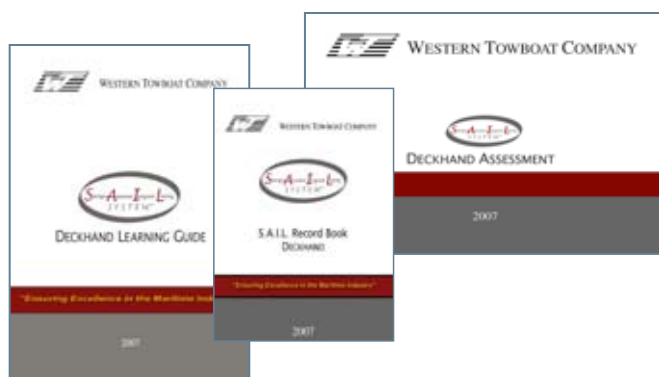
WESTERN TOWBOAT COMPANY

S-A-I-L SYSTEM

DECKHAND LEARNING GUIDE

"Ensuring Excellence in the Maritime Ind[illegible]

2007

WESTERN TOWBOAT COMPANY

S-A-I-L SYSTEM

S.A.I.L. Record Book
DECKHAND

"Ensuring Excellence in the Maritime Industry"

2007

WESTERN TOWBOAT COMPANY

S-A-I-L

DECKHAND ASSESSMENT

2007